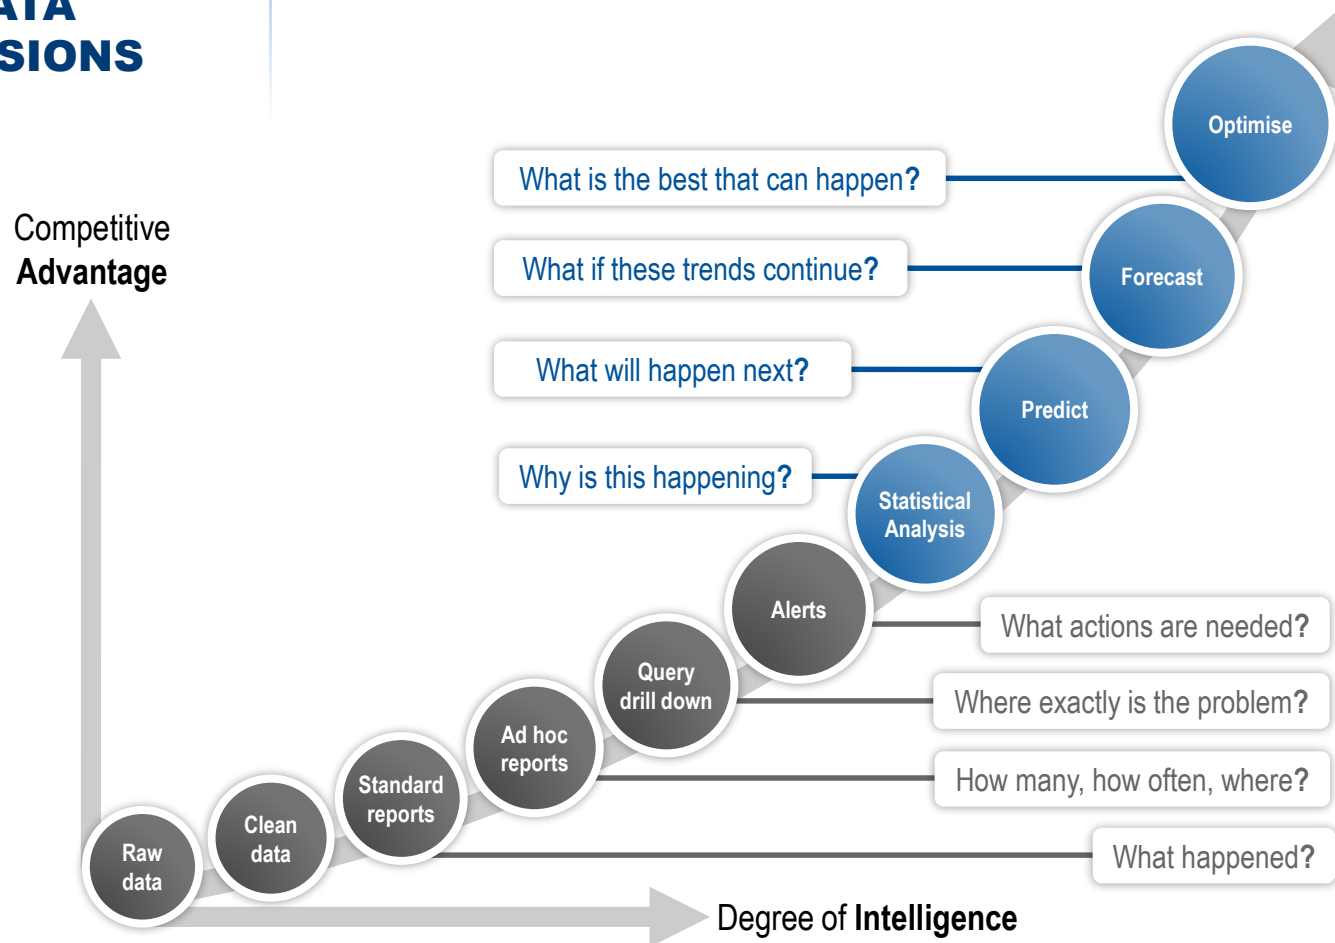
ATA
SIONS

Competitive
Advantage

Optimise
What is the best that can happen?

Forecast
What if these trends continue?

Predict
What will happen next?

Statistical Analysis
Why is this happening?

Alerts
What actions are needed?

Query drill down
Where exactly is the problem?

Ad hoc reports
How many, how often, where?

Standard reports
What happened?

Clean data

Raw data

Degree of Intelligence